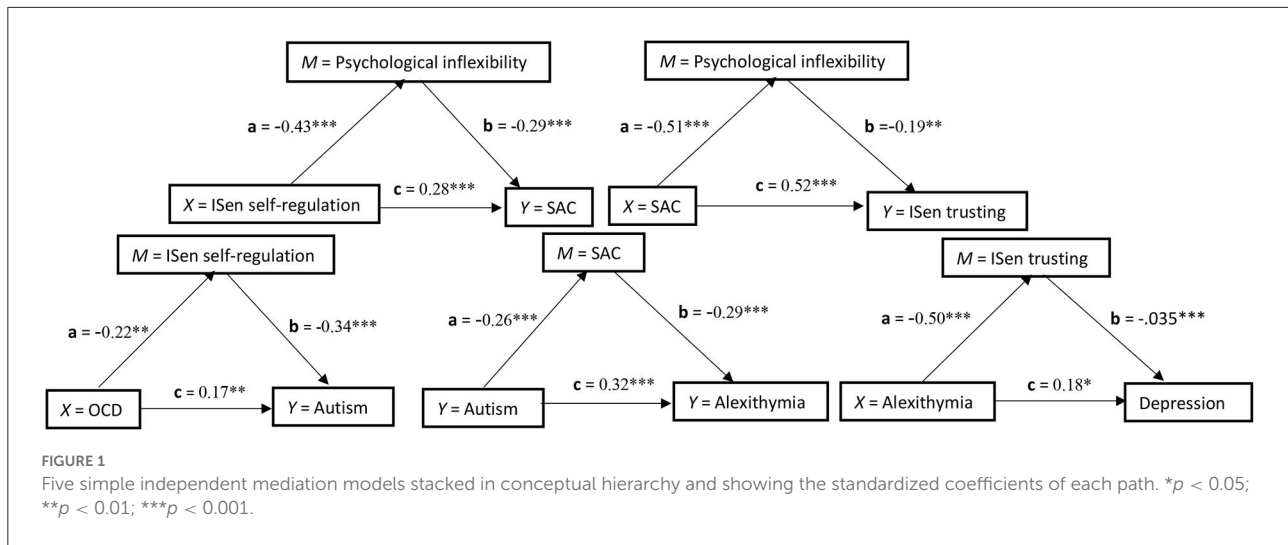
*M* = Psychological inflexibility

**a** = -0.43***

**b** = -0.29***

*X* = ISen self-regulation

**c** = 0.28***

*Y* = SAC

*M* = Psychological inflexibility

**a** = -0.51***

**b** = -0.19**

*X* = SAC

**c** = 0.52***

*Y* = ISen trusting

*M* = ISen self-regulation

**a** = -0.22**

**b** = -0.34***

*X* = OCD

**c** = 0.17**

*Y* = Autism

*M* = SAC

**a** = -0.26***

**b** = -0.29***

*Y* = Autism

**c** = 0.32***

*Y* = Alexithymia

*M* = ISen trusting

**a** = -0.50***

**b** = -.035***

*X* = Alexithymia

**c** = 0.18*

Depression

FIGURE 1

Five simple independent mediation models stacked in conceptual hierarchy and showing the standardized coefficients of each path. *$p < 0.05$; **$p < 0.01$; ***$p < 0.001$.